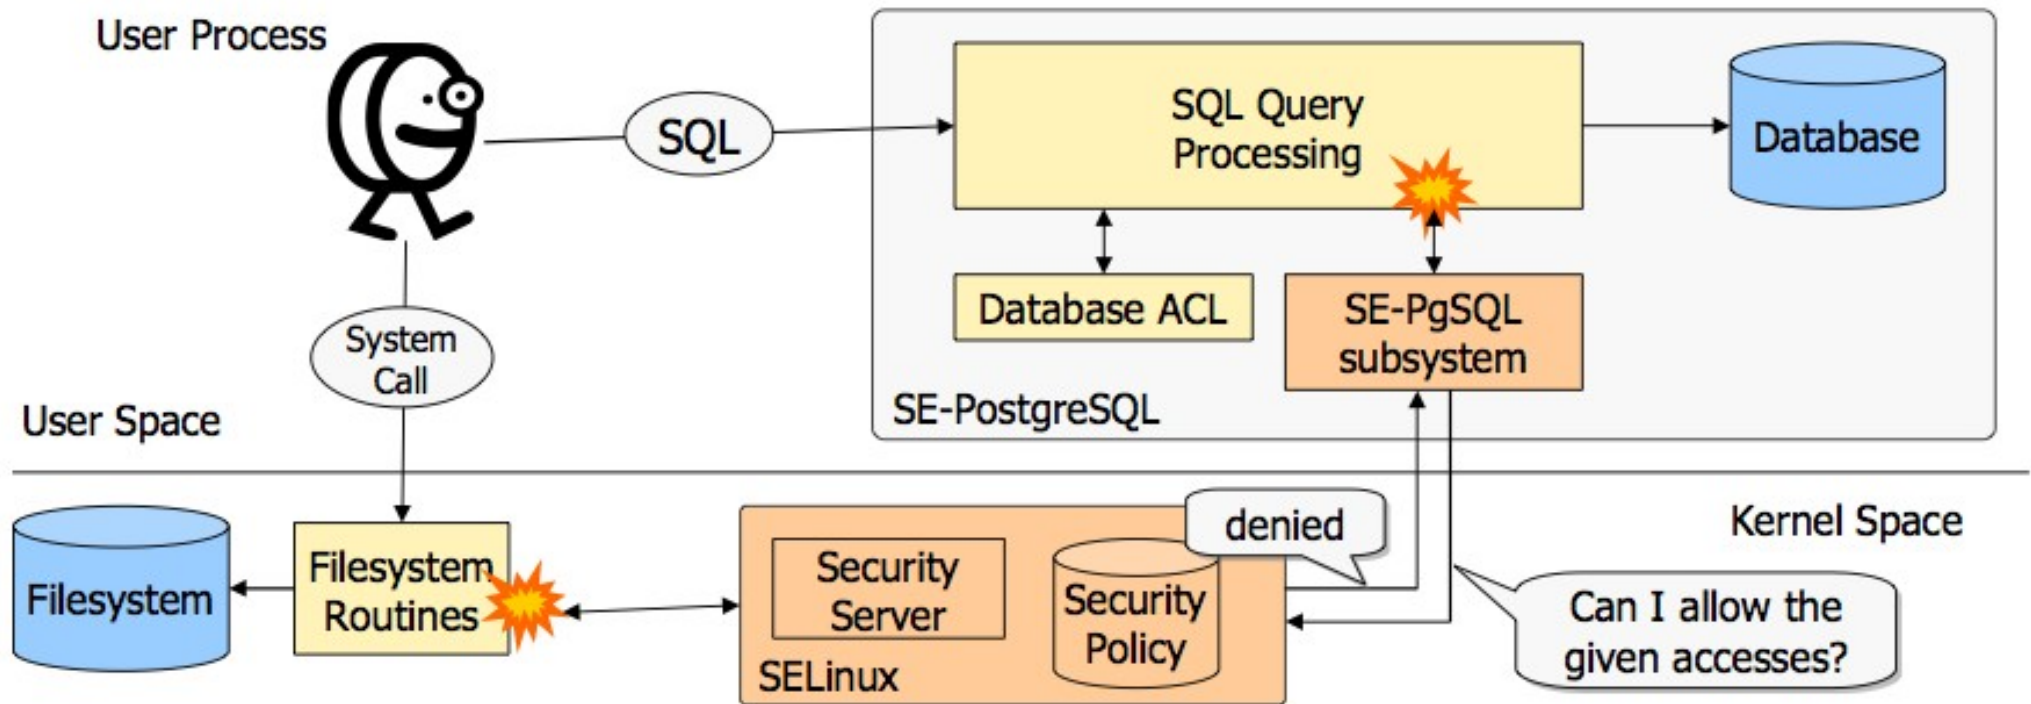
User Process

SQL

SQL Query Processing

Database

Database ACL

SE-PgSQL subsystem

SE-PostgreSQL

System Call

User Space

Kernel Space

Filesystem

Filesystem Routines

Security Server

Security Policy

SELinux

denied

Can I allow the given accesses?